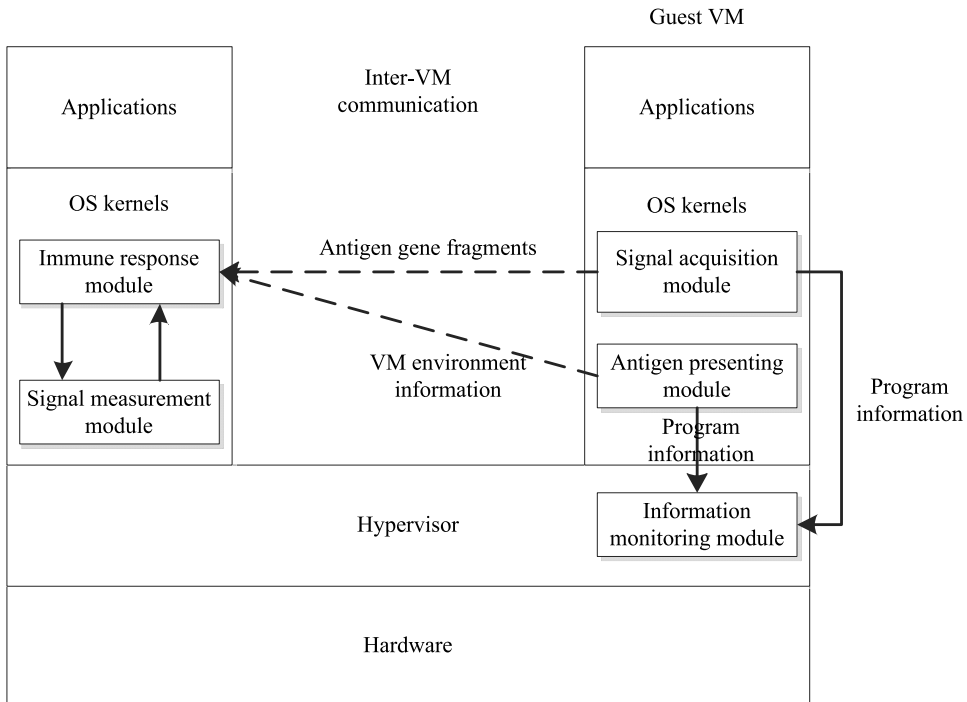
Guest VM

Applications

Inter-VM communication

Applications

OS kernels

OS kernels

Immune response module

Antigen gene fragments

Signal acquisition module

Signal measurement module

VM environment information

Antigen presenting module

Program information

Program information

Hypervisor

Information monitoring module

Hardware